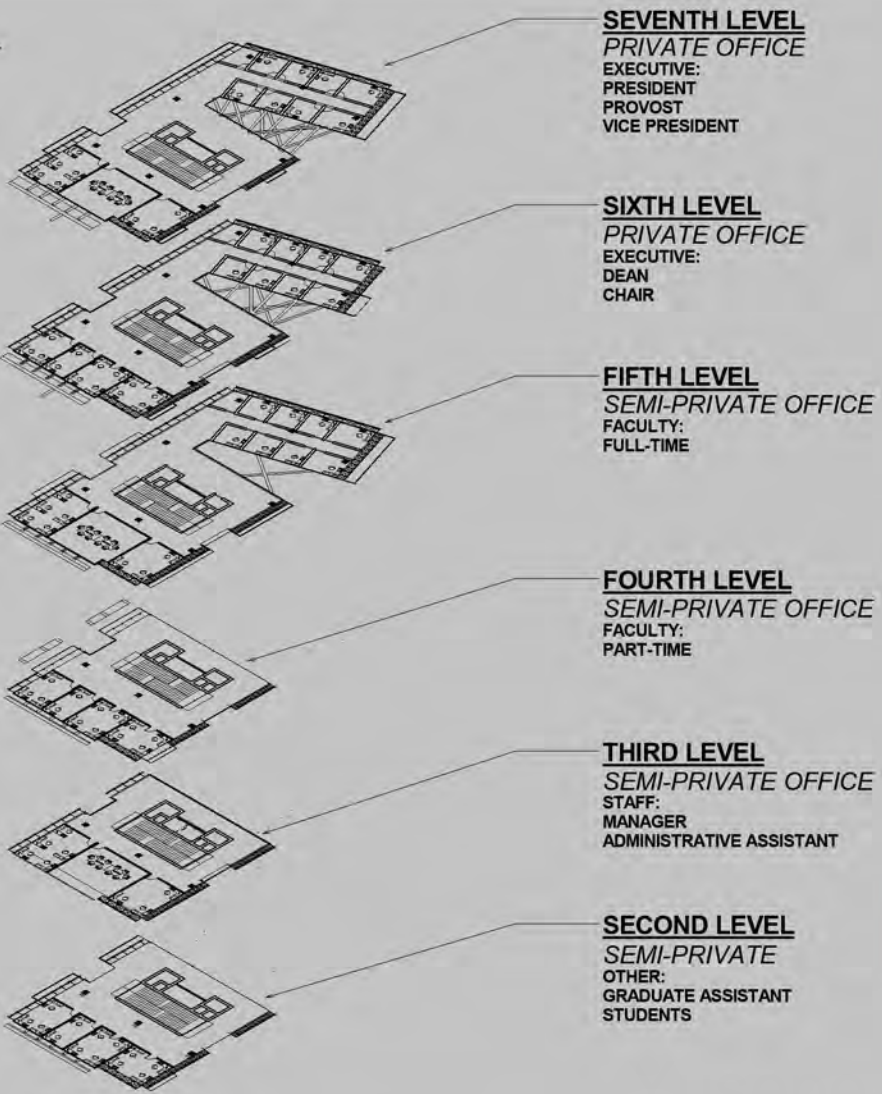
SEVENTH LEVEL
PRIVATE OFFICE
EXECUTIVE:
PRESIDENT
PROVOST
VICE PRESIDENT

SIXTH LEVEL
PRIVATE OFFICE
EXECUTIVE:
DEAN
CHAIR

FIFTH LEVEL
SEMI-PRIVATE OFFICE
FACULTY:
FULL-TIME

FOURTH LEVEL
SEMI-PRIVATE OFFICE
FACULTY:
PART-TIME

THIRD LEVEL
SEMI-PRIVATE OFFICE
STAFF:
MANAGER
ADMINISTRATIVE ASSISTANT

SECOND LEVEL
SEMI-PRIVATE
OTHER:
GRADUATE ASSISTANT
STUDENTS